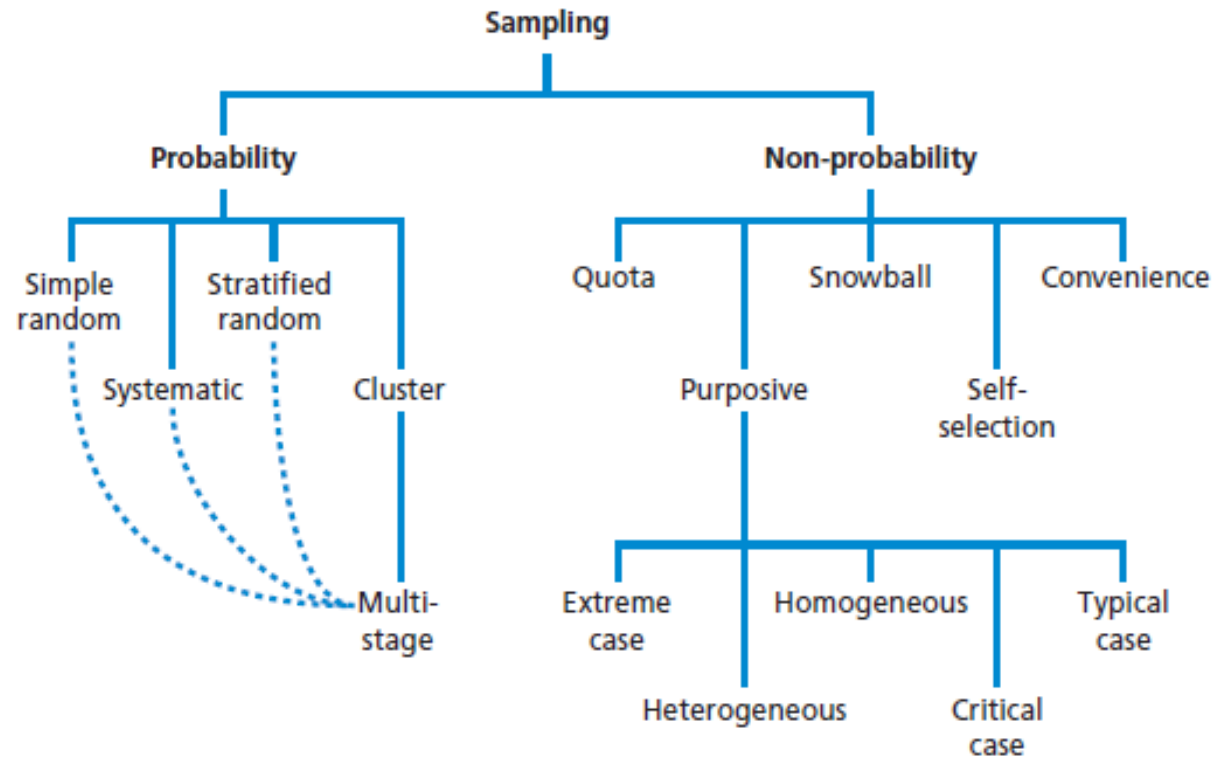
Sampling

Probability

Non-probability

Simple random

Stratified random

Systematic

Cluster

Multi-stage

Quota

Snowball

Convenience

Purposive

Self-selection

Extreme case

Homogeneous

Typical case

Heterogeneous

Critical case